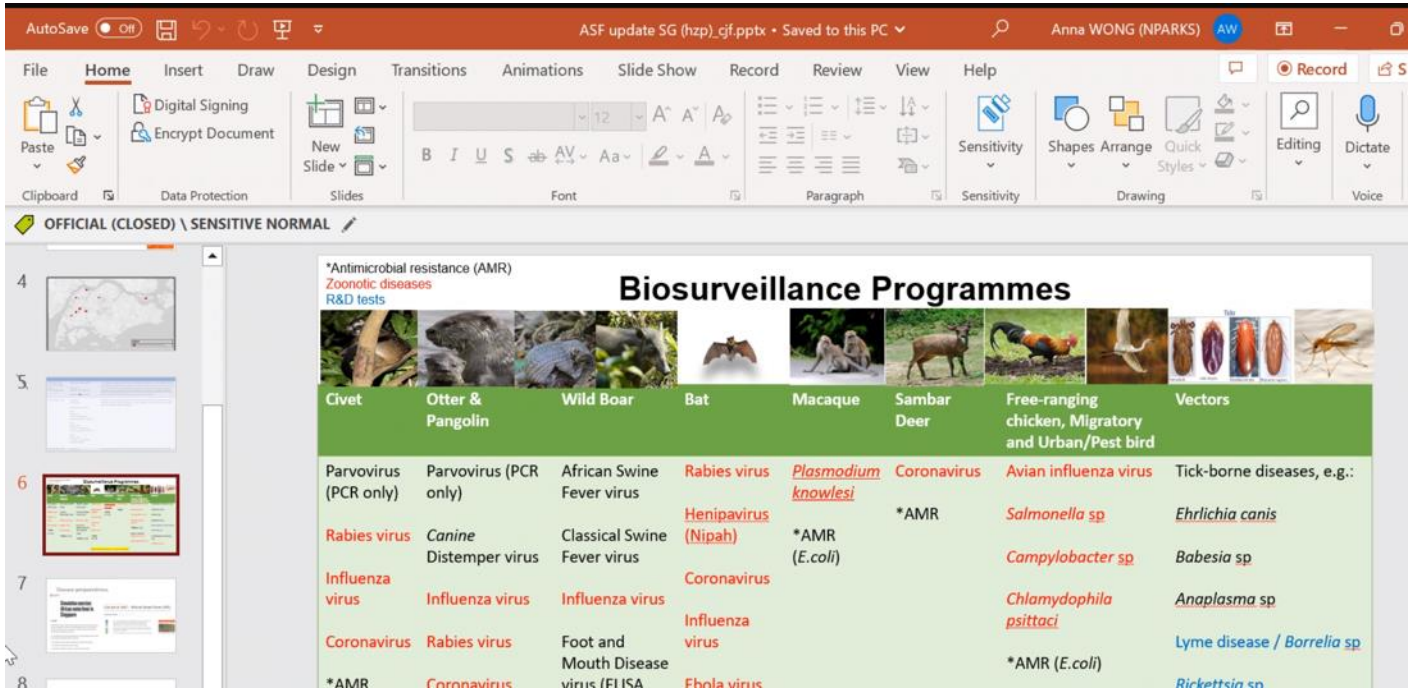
AutoSave Off ASF update SG (hzp)_cjf.pptx • Saved to this PC Anna WONG (NPARKS) AW

File Home Insert Draw Design Transitions Animations Slide Show Record Review View Help Record

Paste Digital Signing Encrypt Document New Slide 12 Sensitivity Shapes Arrange Quick Styles Editing Dictate

Clipboard Data Protection Slides Font Paragraph Sensitivity Drawing Voice

OFFICIAL (CLOSED) \ SENSITIVE NORMAL

4

5

6

7

8

*Antimicrobial resistance (AMR)
Zoonotic diseases
R&D tests

Biosurveillance Programmes

| Civet | Otter & Pangolin | Wild Boar | Bat | Macaque | Sambar Deer | Free-ranging chicken, Migratory and Urban/Pest bird | Vectors |
|---|---|---|---|---|---|---|---|
| Parvovirus (PCR only) | Parvovirus (PCR only) | African Swine Fever virus | Rabies virus | Plasmodium knowlesi | Coronavirus | Avian influenza virus | Tick-borne diseases, e.g.: |
| Rabies virus | Canine Distemper virus | Classical Swine Fever virus | Henipavirus (Nipah) | *AMR (E.coli) | *AMR | Salmonella sp | Ehrlichia canis |
| Influenza virus | Influenza virus | Influenza virus | Coronavirus | | | Campylobacter sp | Babesia sp |
| Coronavirus | Rabies virus | Foot and Mouth Disease virus (ELISA | Influenza virus | | | Chlamydophila psittaci | Anaplasma sp |
| *AMR | Coronavirus | | Ebola virus | | | *AMR (E.coli) | Lyme disease / Borrelia sp |
| | | | | | | | Rickettsia sp |